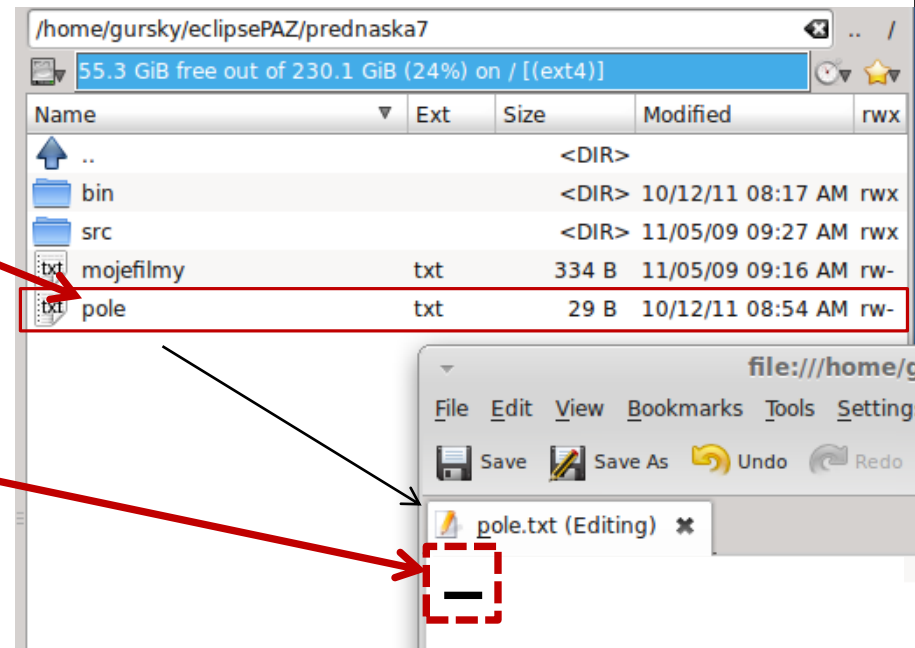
/home/gursky/eclipsePAZ/prednaska7

.. /

55.3 GiB free out of 230.1 GiB (24%) on / [(ext4)]

| Name | Ext | Size | Modified | rwx |
|---|---|---|---|---|
| .. | | <DIR> | | |
| bin | | <DIR> | 10/12/11 08:17 AM | rwx |
| src | | <DIR> | 11/05/09 09:27 AM | rwx |
| mojefilmy | txt | 334 B | 11/05/09 09:16 AM | rw- |
| pole | txt | 29 B | 10/12/11 08:54 AM | rw- |

file:///home/g

File Edit View Bookmarks Tools Setting

Save Save As Undo Redo

pole.txt (Editing)